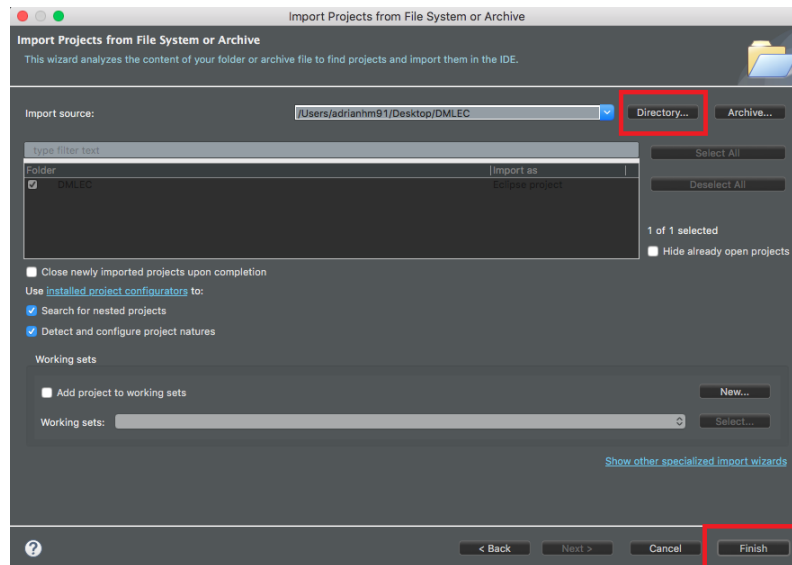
Import Projects from File System or Archive

Import Projects from File System or Archive

This wizard analyzes the content of your folder or archive file to find projects and import them in the IDE.

Import source: /Users/adrianhm91/Desktop/DMLEC Directory... Archive...

type filter text

Select All

| Folder | Import as |
|---|---|
| DMLEC | Eclipse project |

Deselect All

1 of 1 selected

Hide already open projects

Close newly imported projects upon completion

Use installed project configurators to:

Search for nested projects

Detect and configure project natures

Working sets

Add project to working sets

New...

Working sets:

Select...

Show other specialized import wizards

< Back Next > Cancel Finish